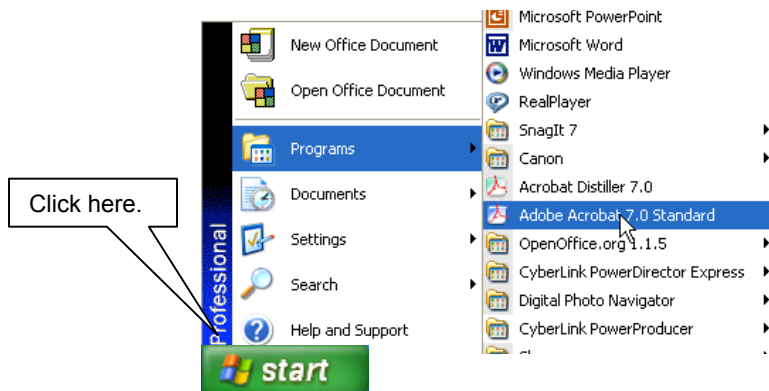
Click here.

Professional

New Office Document
Open Office Document
Programs
Documents
Settings
Search
Help and Support

start

Microsoft PowerPoint
Microsoft Word
Windows Media Player
RealPlayer
SnagIt 7
Canon
Acrobat Distiller 7.0
Adobe Acrobat 7.0 Standard
OpenOffice.org 1.1.5
CyberLink PowerDirector Express
Digital Photo Navigator
CyberLink PowerProducer
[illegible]